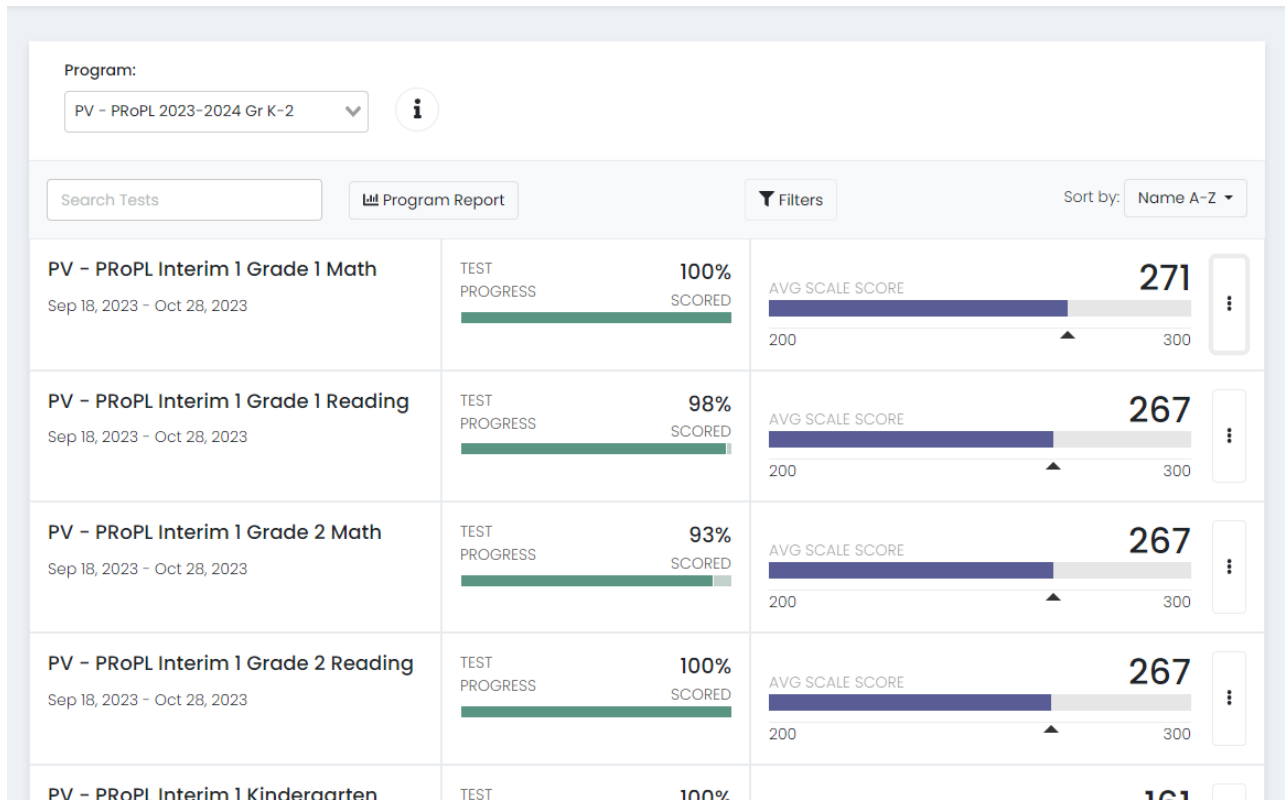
Program:
PV - PRoPL 2023-2024 Gr K-2

Search Tests
Program Report
Filters
Sort by: Name A-Z

PV - PRoPL Interim 1 Grade 1 Math
Sep 18, 2023 - Oct 28, 2023
TEST PROGRESS 100% SCORED
AVG SCALE SCORE 271
200 300

PV - PRoPL Interim 1 Grade 1 Reading
Sep 18, 2023 - Oct 28, 2023
TEST PROGRESS 98% SCORED
AVG SCALE SCORE 267
200 300

PV - PRoPL Interim 1 Grade 2 Math
Sep 18, 2023 - Oct 28, 2023
TEST PROGRESS 93% SCORED
AVG SCALE SCORE 267
200 300

PV - PRoPL Interim 1 Grade 2 Reading
Sep 18, 2023 - Oct 28, 2023
TEST PROGRESS 100% SCORED
AVG SCALE SCORE 267
200 300

PV - PRoPL Interim 1 Kindergarten
TEST 100%
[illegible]